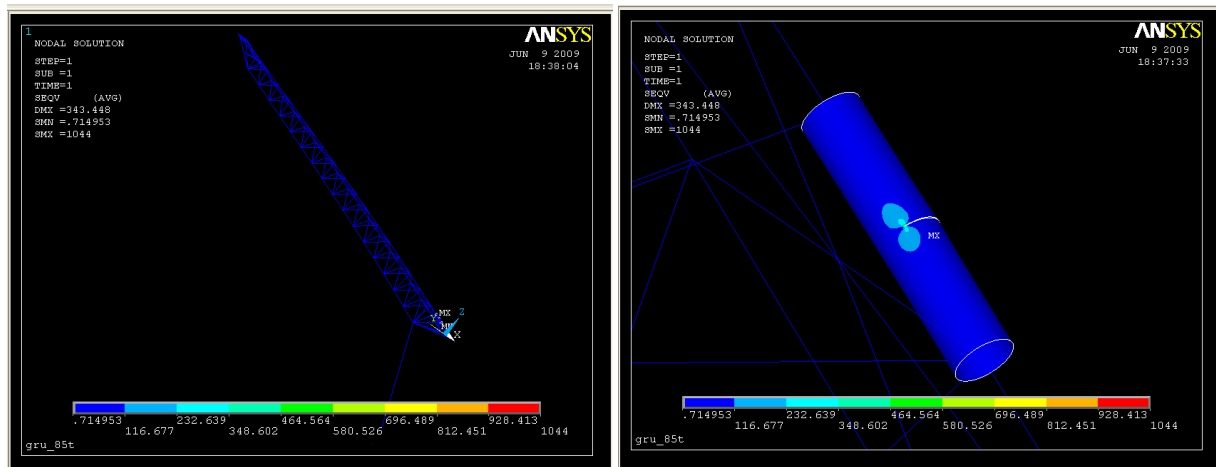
1

NODAL SOLUTION

STEP=1
SUB =1
TIME=1
SEQV (AVG)
DMX =343.448
SMN =.714953
SMX =1044

ANSYS

JUN 9 2009
18:38:04

MX
Y
Z
MN
X

.714953 232.639 464.564 696.489 928.413
116.677 348.602 580.526 812.451 1044

gru_85t

NODAL SOLUTION

STEP=1
SUB =1
TIME=1
SEQV (AVG)
DMX =343.448
SMN =.714953
SMX =1044

ANSYS

JUN 9 2009
18:37:33

MX

.714953 232.639 464.564 696.489 928.413
116.677 348.602 580.526 812.451 1044

gru_85t